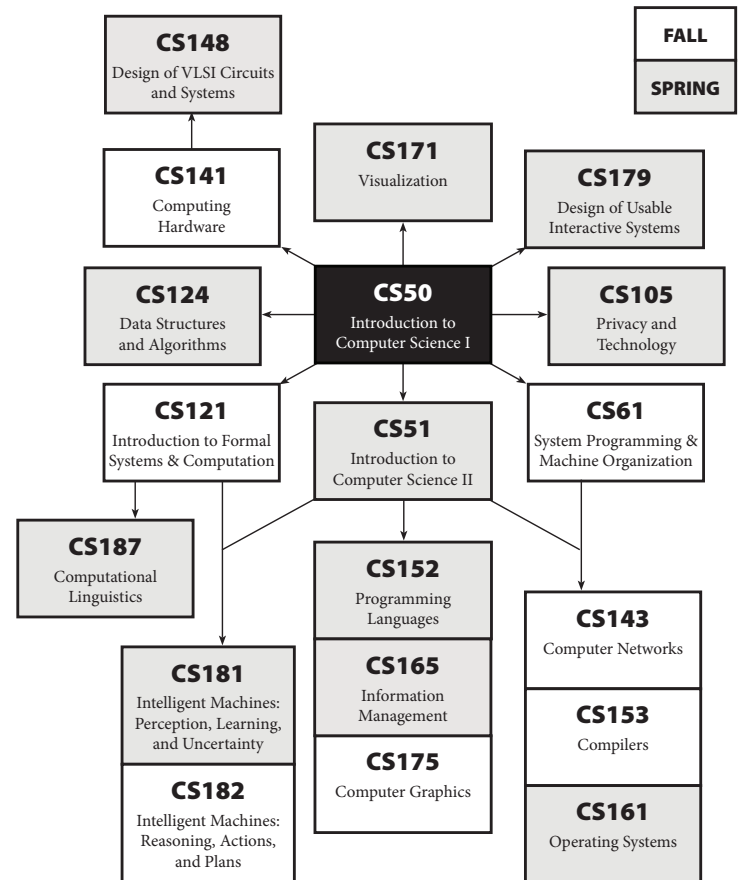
CS148
Design of VLSI Circuits and Systems

FALL

SPRING

CS141
Computing Hardware

CS171
Visualization

CS179
Design of Usable Interactive Systems

CS124
Data Structures and Algorithms

CS50
Introduction to Computer Science I

CS105
Privacy and Technology

CS121
Introduction to Formal Systems & Computation

CS51
Introduction to Computer Science II

CS61
System Programming & Machine Organization

CS187
Computational Linguistics

CS152
Programming Languages

CS165
Information Management

CS175
Computer Graphics

CS181
Intelligent Machines: Perception, Learning, and Uncertainty

CS182
Intelligent Machines: Reasoning, Actions, and Plans

CS143
Computer Networks

CS153
Compilers

CS161
Operating Systems